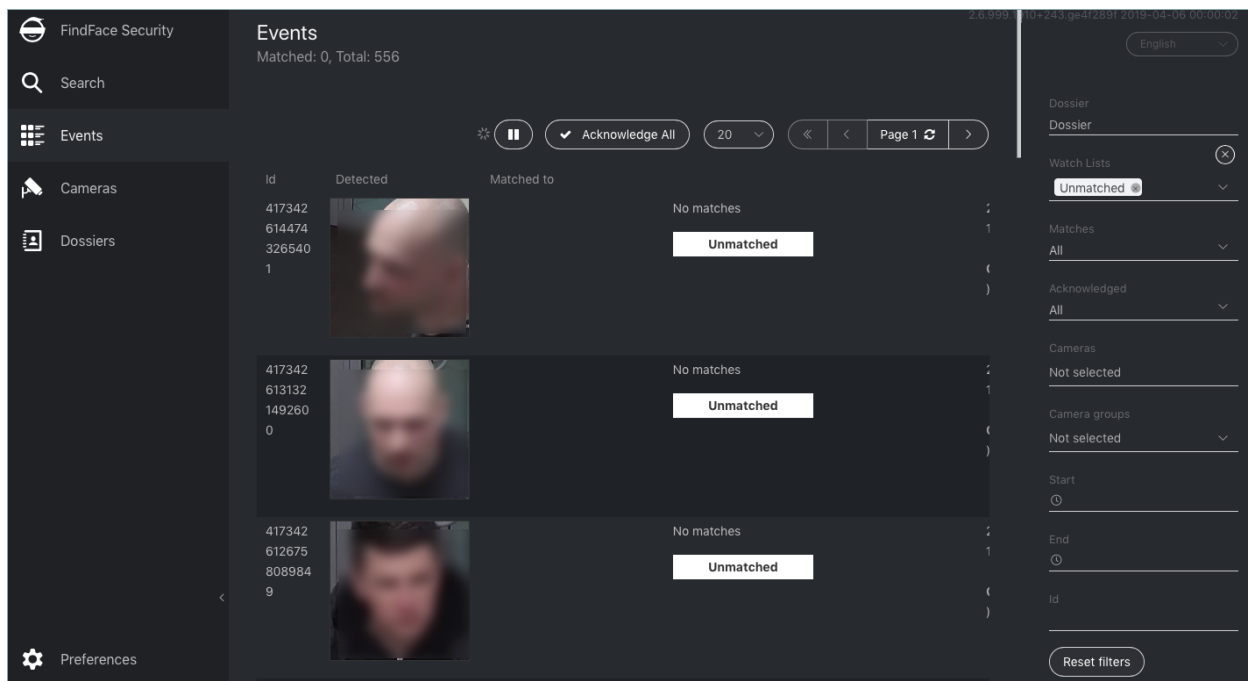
FindFace Security
Search
Events
Cameras
Dossiers
Preferences

Events
Matched: 0, Total: 556

2.6.999.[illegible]10+243.ge4f289f 2019-04-06 00:00:02
English

Acknowledge All
20
Page 1

Id
Detected
Matched to

4173426144743265401
No matches
Unmatched

4173426131321492600
No matches
Unmatched

4173426126758089849
No matches
Unmatched

Dossier
Dossier
Watch Lists
Unmatched
Matches
All
Acknowledged
All
Cameras
Not selected
Camera groups
Not selected
Start
End
Id
Reset filters